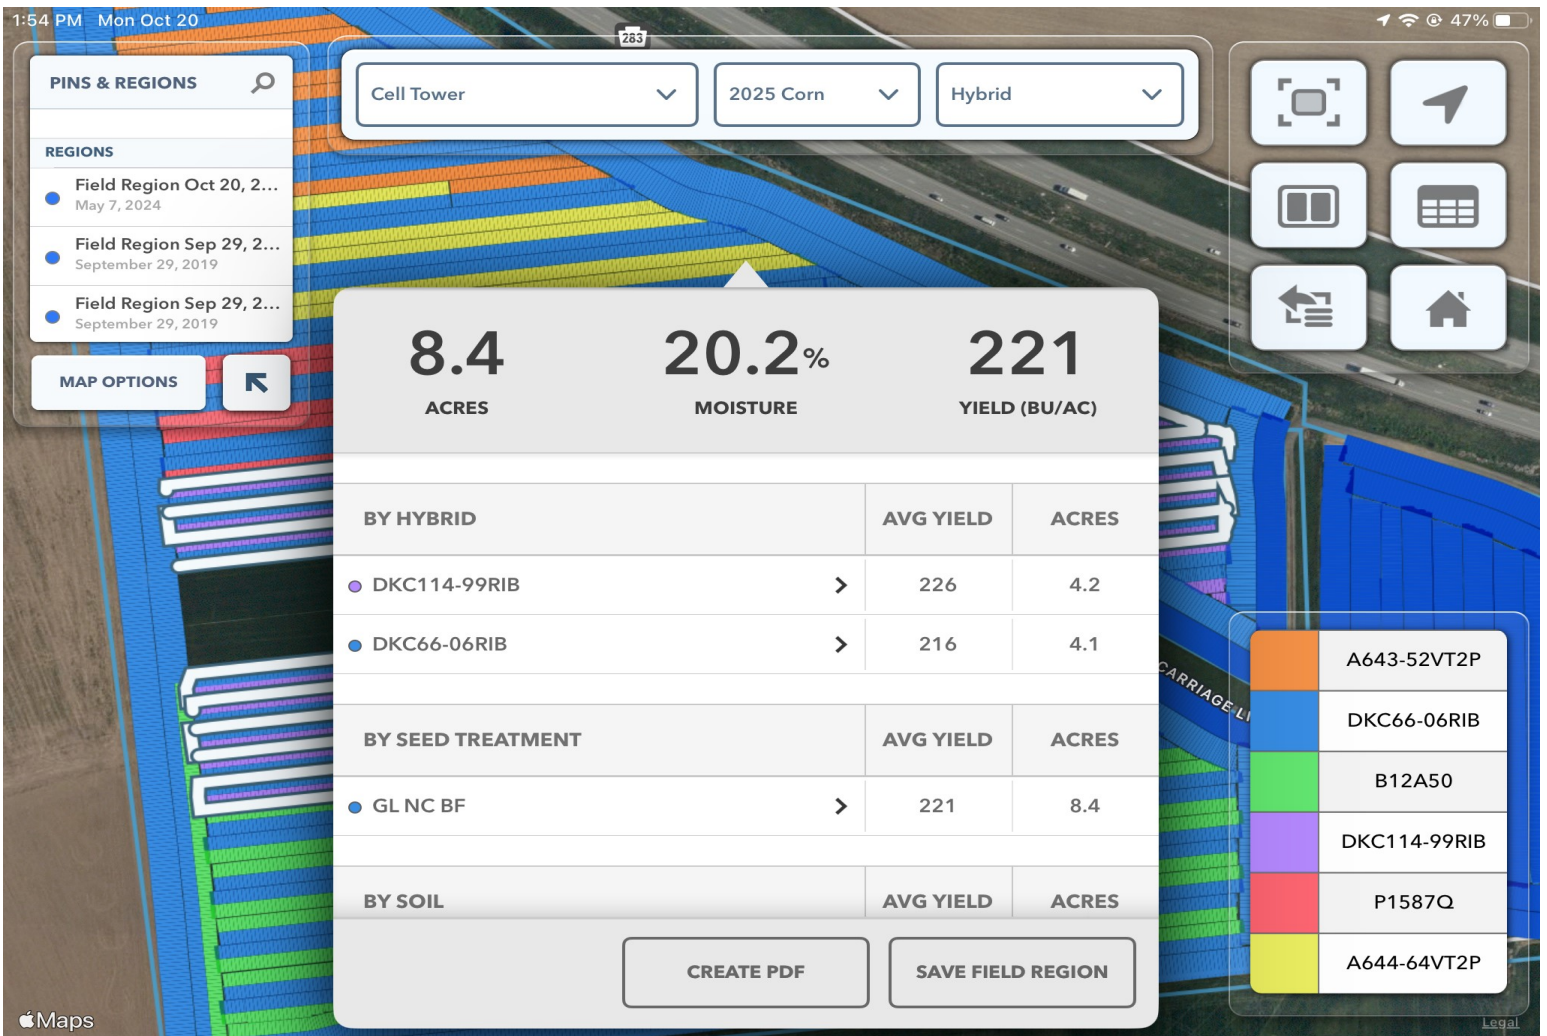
1:54 PM Mon Oct 20

283

47%

PINS & REGIONS

REGIONS

Field Region Oct 20, 2...
May 7, 2024

Field Region Sep 29, 2...
September 29, 2019

Field Region Sep 29, 2...
September 29, 2019

MAP OPTIONS

Cell Tower

2025 Corn

Hybrid

8.4
ACRES

20.2%
MOISTURE

221
YIELD (BU/AC)

| BY HYBRID | AVG YIELD | ACRES |
|---|---|---|
| DKC114-99RIB | 226 | 4.2 |
| DKC66-06RIB | 216 | 4.1 |

| BY SEED TREATMENT | AVG YIELD | ACRES |
|---|---|---|
| GL NC BF | 221 | 8.4 |

| BY SOIL | AVG YIELD | ACRES |
|---|---|---|

CREATE PDF

SAVE FIELD REGION

CARRIAGE LI

A643-52VT2P
DKC66-06RIB
B12A50
DKC114-99RIB
P1587Q
A644-64VT2P

Maps

Legal